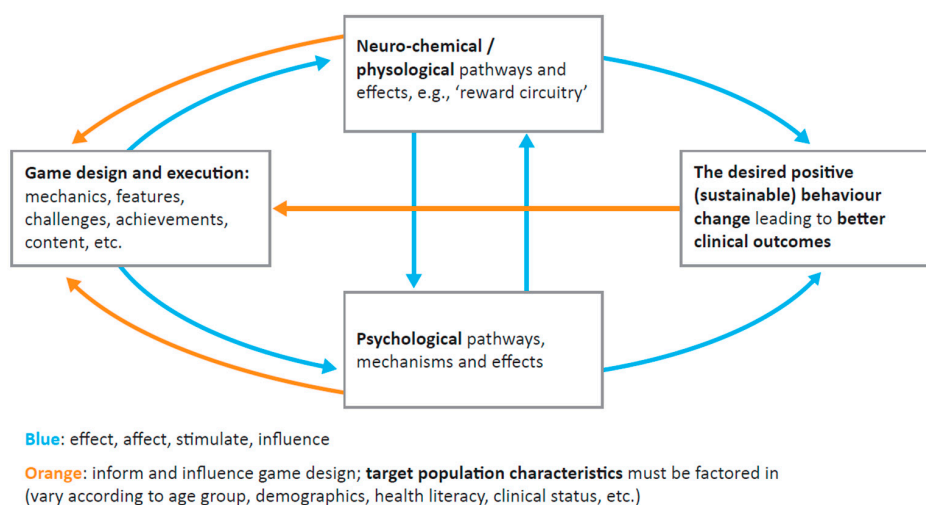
Neuro-chemical / physological pathways and effects, e.g., 'reward circuitry'

Game design and execution: mechanics, features, challenges, achievements, content, etc.

The desired positive (sustainable) behaviour change leading to better clinical outcomes

Psychological pathways, mechanisms and effects

Blue: effect, affect, stimulate, influence

Orange: inform and influence game design; target population characteristics must be factored in (vary according to age group, demographics, health literacy, clinical status, etc.)